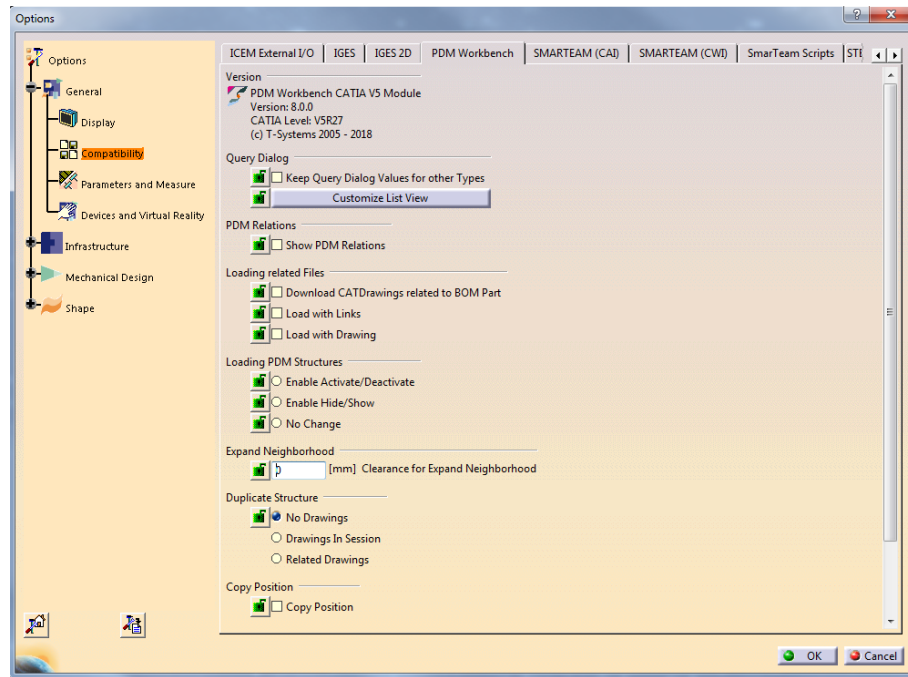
Options

? X

Options
General
Display
Compatibility
Parameters and Measure
Devices and Virtual Reality
Infrastructure
Mechanical Design
Shape

ICEM External I/O | IGES | IGES 2D | PDM Workbench | SMARTEAM (CAI) | SMARTEAM (CWI) | SmarTeam Scripts | STE

Version
PDM Workbench CATIA V5 Module
Version: 8.0.0
CATIA Level: V5R27
(c) T-Systems 2005 - 2018

Query Dialog
Keep Query Dialog Values for other Types
Customize List View

PDM Relations
Show PDM Relations

Loading related Files
Download CATDrawings related to BOM Part
Load with Links
Load with Drawing

Loading PDM Structures
Enable Activate/Deactivate
Enable Hide/Show
No Change

Expand Neighborhood
0 [mm] Clearance for Expand Neighborhood

Duplicate Structure
No Drawings
Drawings In Session
Related Drawings

Copy Position
Copy Position

OK
Cancel